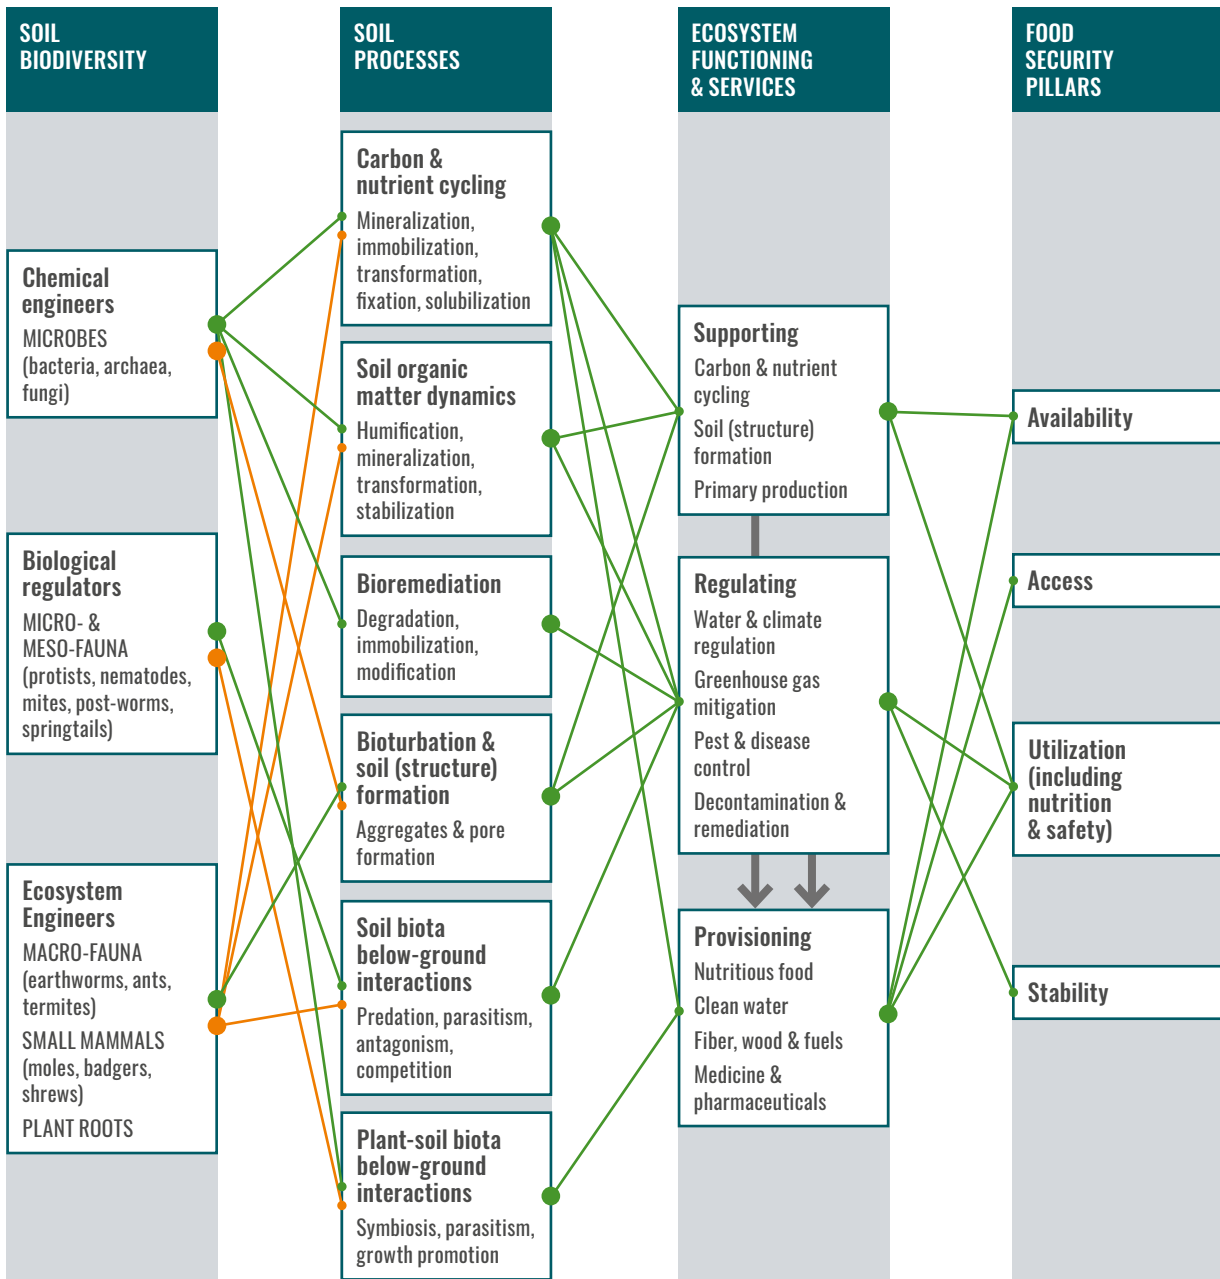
SOIL BIODIVERSITY

Chemical engineers
MICROBES (bacteria, archaea, fungi)

Biological regulators
MICRO- & MESO-FAUNA (protists, nematodes, mites, post-worms, springtails)

Ecosystem Engineers
MACRO-FAUNA (earthworms, ants, termites)
SMALL MAMMALS (moles, badgers, shrews)
PLANT ROOTS

SOIL PROCESSES

Carbon & nutrient cycling
Mineralization, immobilization, transformation, fixation, solubilization

Soil organic matter dynamics
Humification, mineralization, transformation, stabilization

Bioremediation
Degradation, immobilization, modification

Bioturbation & soil (structure) formation
Aggregates & pore formation

Soil biota below-ground interactions
Predation, parasitism, antagonism, competition

Plant-soil biota below-ground interactions
Symbiosis, parasitism, growth promotion

ECOSYSTEM FUNCTIONING & SERVICES

Supporting
Carbon & nutrient cycling
Soil (structure) formation
Primary production

Regulating
Water & climate regulation
Greenhouse gas mitigation
Pest & disease control
Decontamination & remediation

Provisioning
Nutritious food
Clean water
Fiber, wood & fuels
Medicine & pharmaceuticals

FOOD SECURITY PILLARS

Availability

Access

Utilization (including nutrition & safety)

Stability